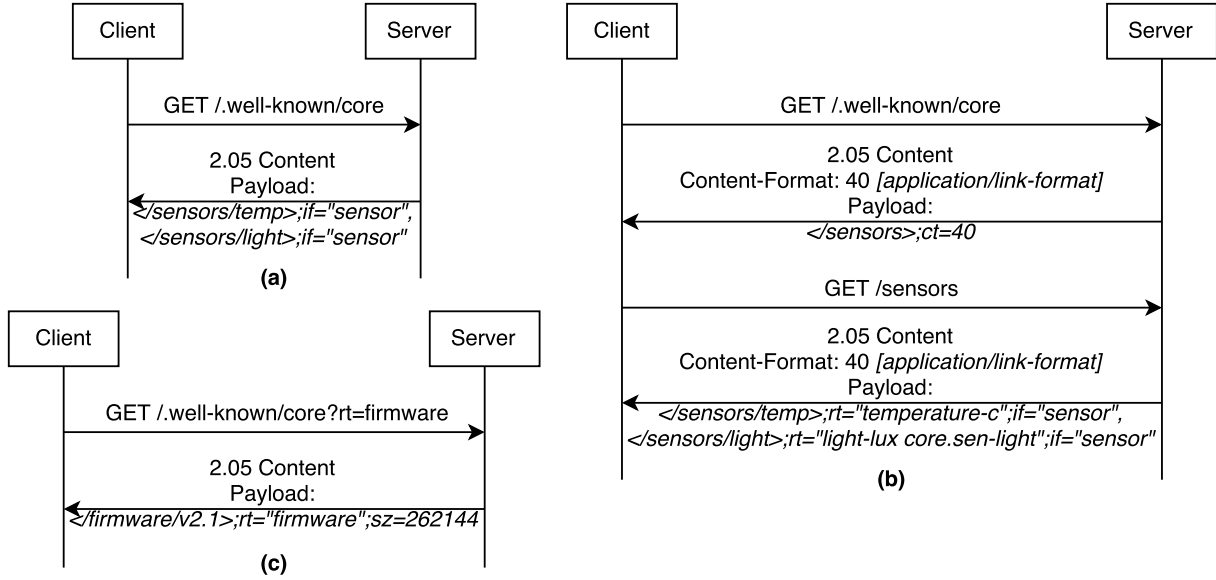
Client

Server

GET /.well-known/core

2.05 Content
Payload:
</sensors/temp>;if="sensor",
</sensors/light>;if="sensor"

(a)

Client

Server

GET /.well-known/core?rt=firmware

2.05 Content
Payload:
</firmware/v2.1>;rt="firmware";sz=262144

(c)

Client

Server

GET /.well-known/core

2.05 Content
Content-Format: 40 [application/link-format]
Payload:
</sensors>;ct=40

GET /sensors

2.05 Content
Content-Format: 40 [application/link-format]
Payload:
</sensors/temp>;rt="temperature-c";if="sensor",
</sensors/light>;rt="light-lux core.sen-light";if="sensor"

(b)